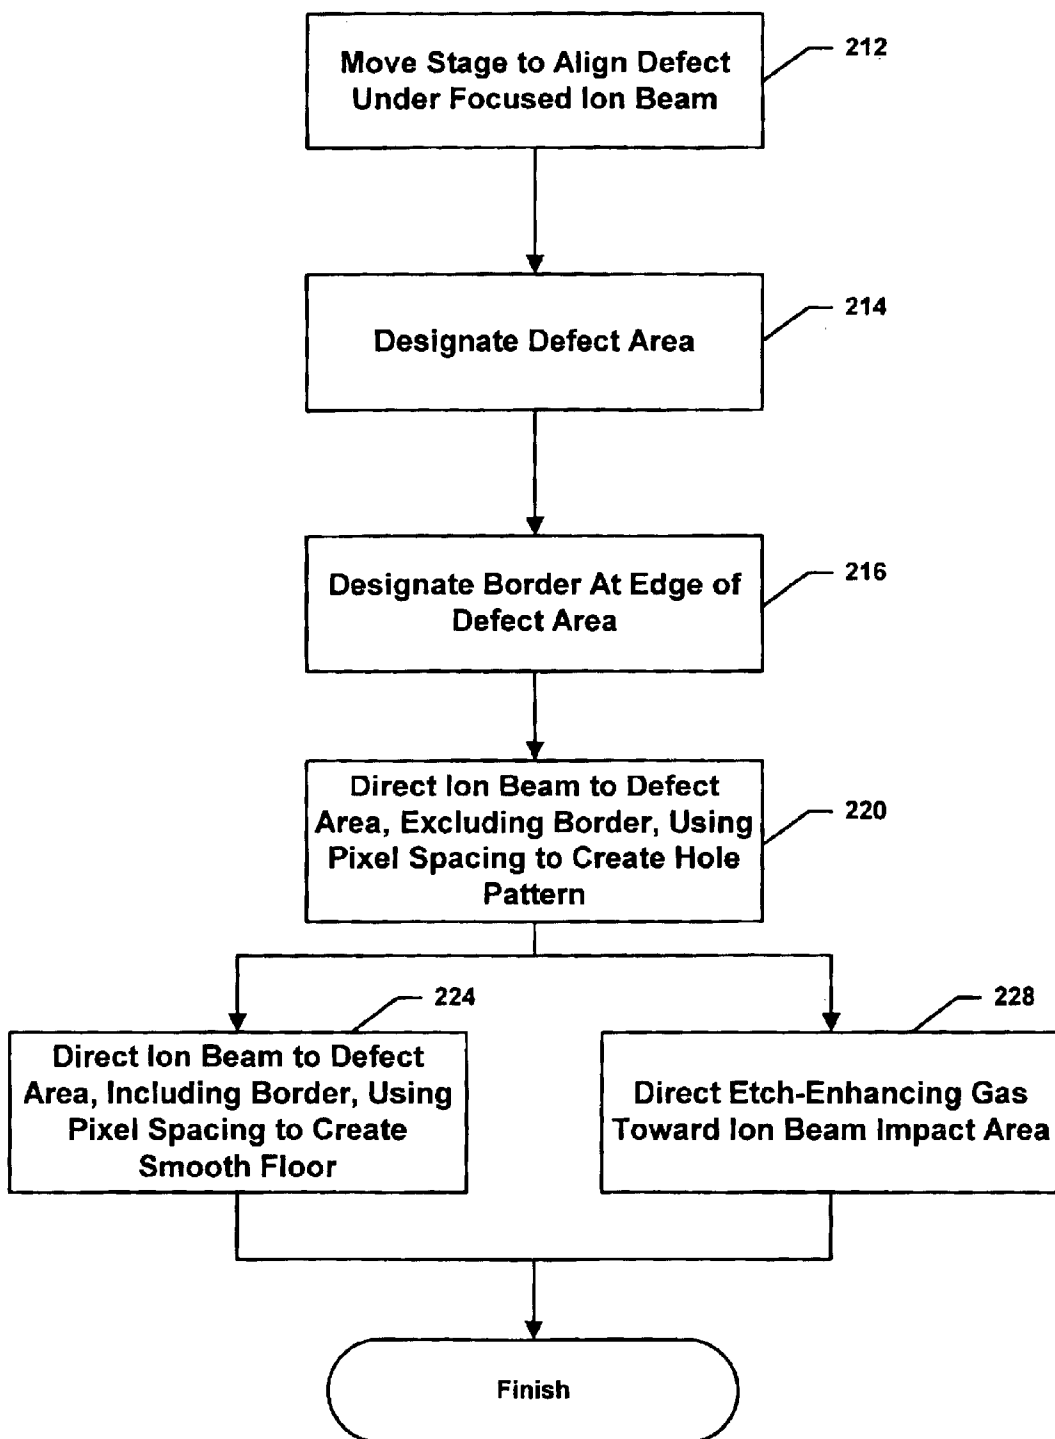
Move Stage to Align Defect Under Focused Ion Beam

212

Designate Defect Area

214

Designate Border At Edge of Defect Area

216

Direct Ion Beam to Defect Area, Excluding Border, Using Pixel Spacing to Create Hole Pattern

220

224

Direct Ion Beam to Defect Area, Including Border, Using Pixel Spacing to Create Smooth Floor

228

Direct Etch-Enhancing Gas Toward Ion Beam Impact Area

Finish